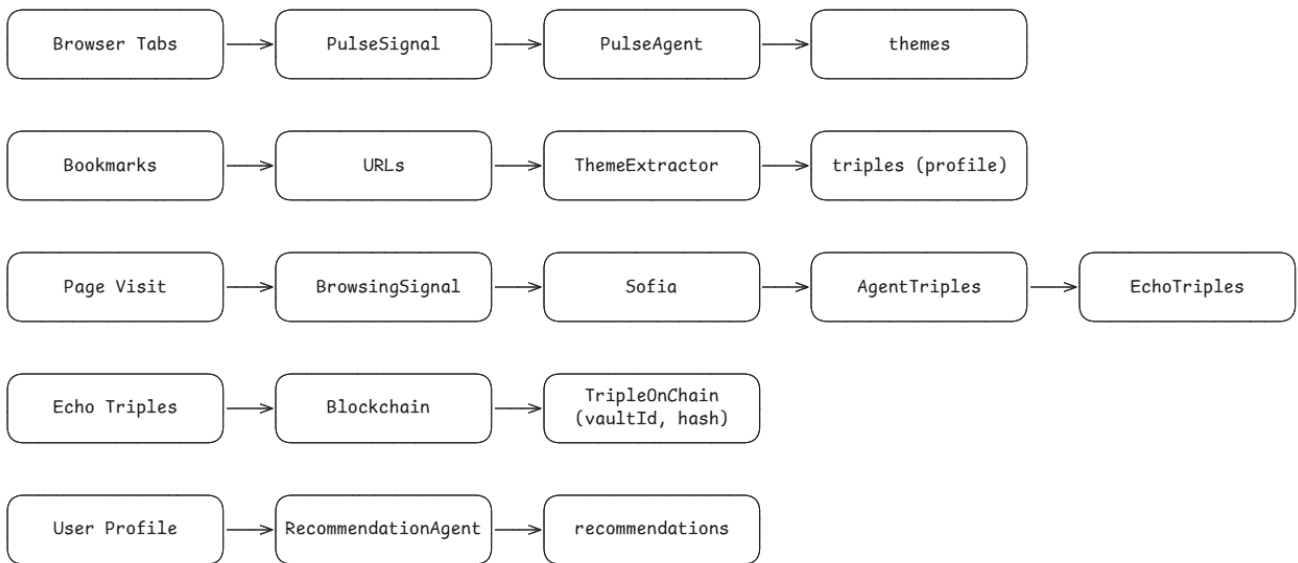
Browser Tabs
PulseSignal
PulseAgent
themes

Bookmarks
URLs
ThemeExtractor
triples (profile)

Page Visit
BrowsingSignal
Sofia
AgentTriples
EchoTriples

Echo Triples
Blockchain
TripleOnChain (vaultId, hash)

User Profile
RecommendationAgent
recommendations